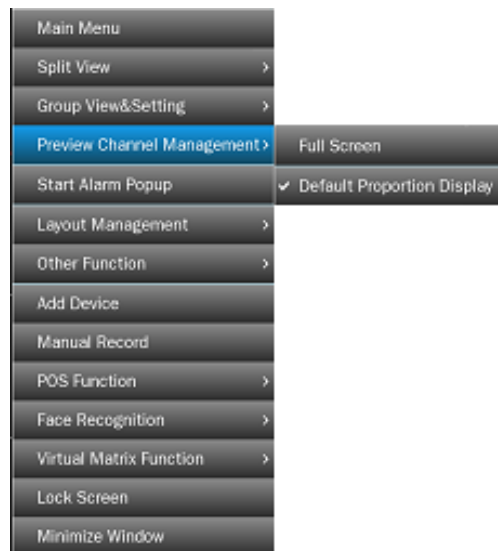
Main Menu
Split View >
Group View&Setting >
Preview Channel Management >
Full Screen
✔ Default Proportion Display
Start Alarm Popup
Layout Management >
Other Function >
Add Device
Manual Record
POS Function >
Face Recognition >
Virtual Matrix Function >
Lock Screen
Minimize Window